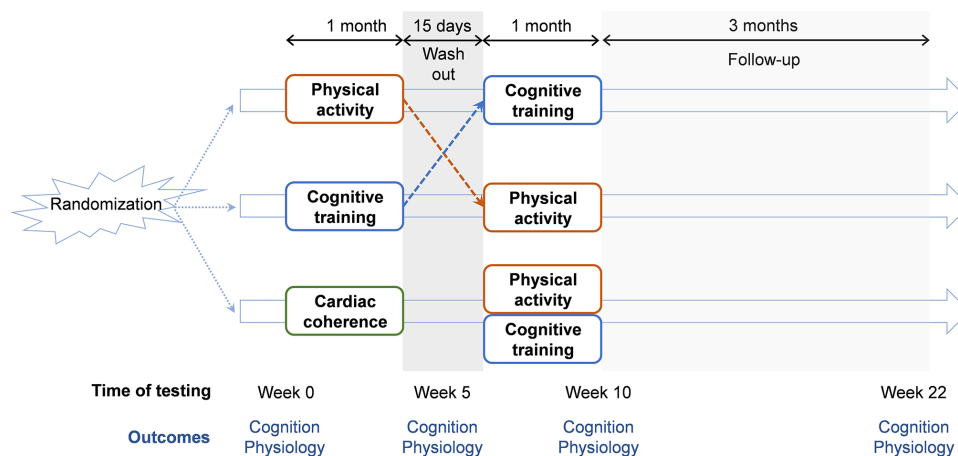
1 month
15 days
Wash out
1 month
3 months
Follow-up

Randomization

Physical activity
Cognitive training
Cognitive training
Physical activity
Cardiac coherence
Physical activity
Cognitive training

Time of testing
Week 0
Week 5
Week 10
Week 22

Outcomes
Cognition Physiology
Cognition Physiology
Cognition Physiology
Cognition Physiology